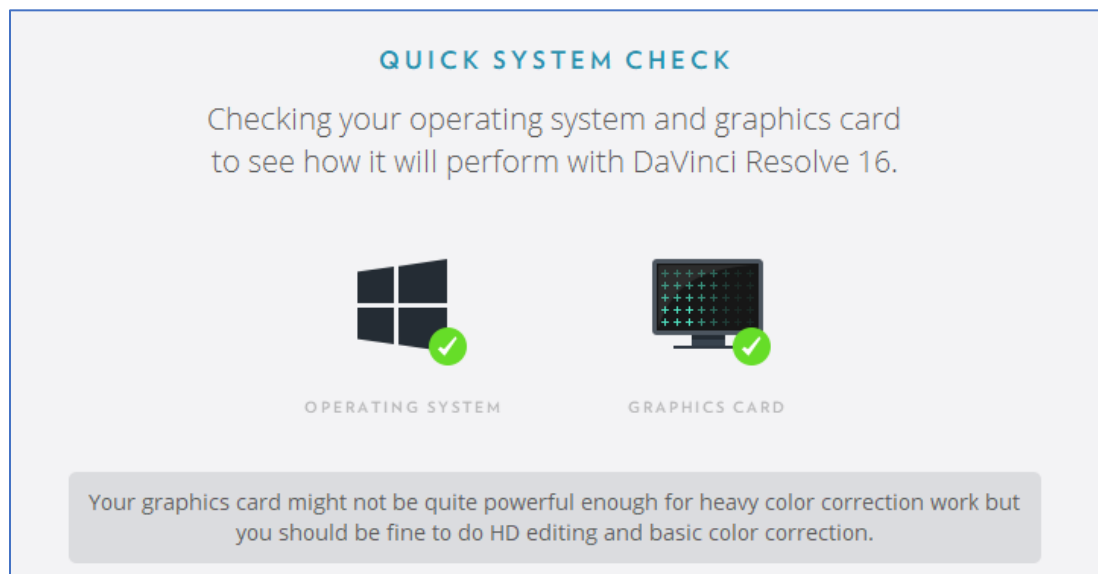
QUICK SYSTEM CHECK

Checking your operating system and graphics card to see how it will perform with DaVinci Resolve 16.

OPERATING SYSTEM

GRAPHICS CARD

Your graphics card might not be quite powerful enough for heavy color correction work but you should be fine to do HD editing and basic color correction.